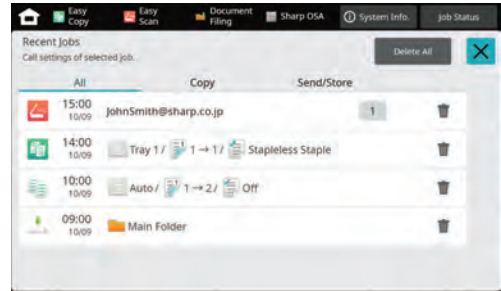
Easy Copy
Easy Scan
Document Filing
Sharp OSA
System Info.
Job Status

Recent Jobs
Call settings of selected job.

Delete All

All
Copy
Send/Store

15:00
10/09
JohnSmith@sharp.co.jp
1

14:00
10/09
Tray 1 / 1 → 1 / Stapleless Staple

10:00
10/09
Auto / 1 → 2 / Off

09:00
10/09
Main Folder